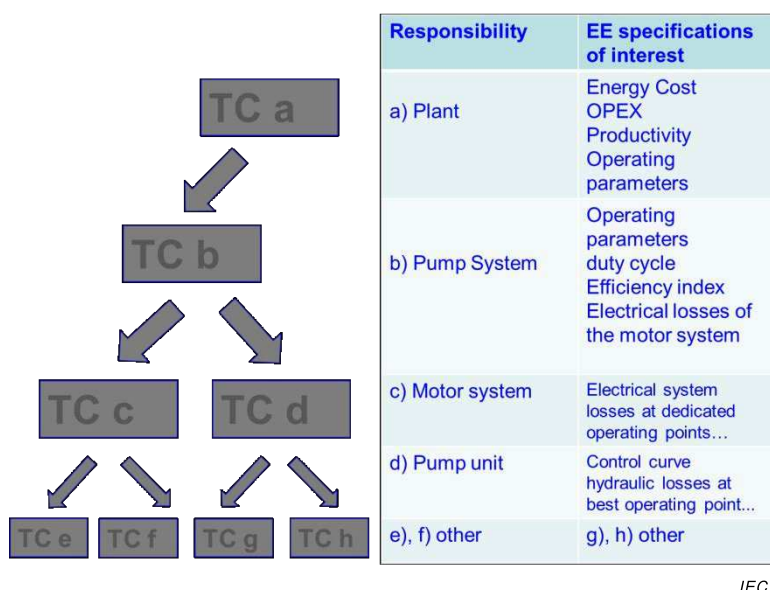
TC a

TC b

TC c

TC d

TC e

TC f

TC g

TC h

| Responsibility | EE specifications of interest |
|---|---|
| a) Plant | Energy Cost OPEX Productivity Operating parameters |
| b) Pump System | Operating parameters duty cycle Efficiency index Electrical losses of the motor system |
| c) Motor system | Electrical system losses at dedicated operating points… |
| d) Pump unit | Control curve hydraulic losses at best operating point... |
| e), f) other | g), h) other |

IEC